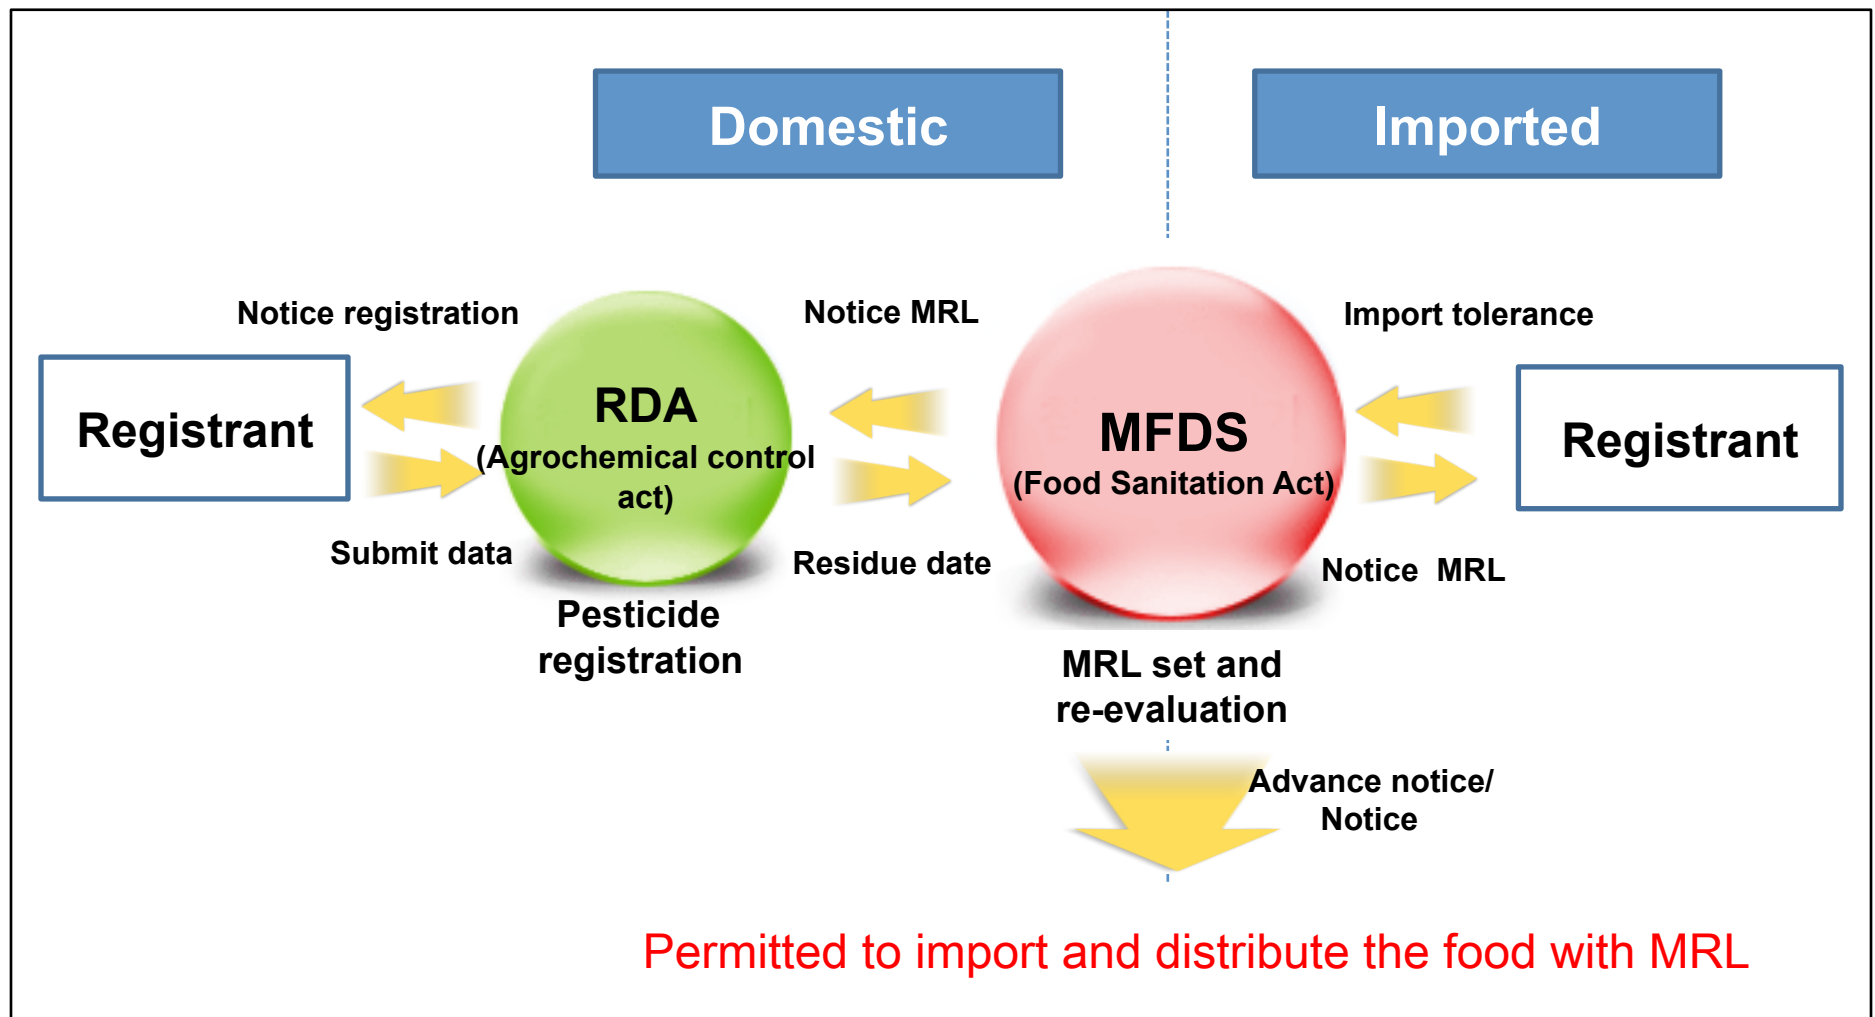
Domestic

Imported

Notice registration

Registrant

Submit data

RDA
(Agrochemical control act)

Pesticide registration

Notice MRL

Residue date

MFDS
(Food Sanitation Act)

MRL set and re-evaluation

Import tolerance

Registrant

Notice MRL

Advance notice/ Notice

Permitted to import and distribute the food with MRL